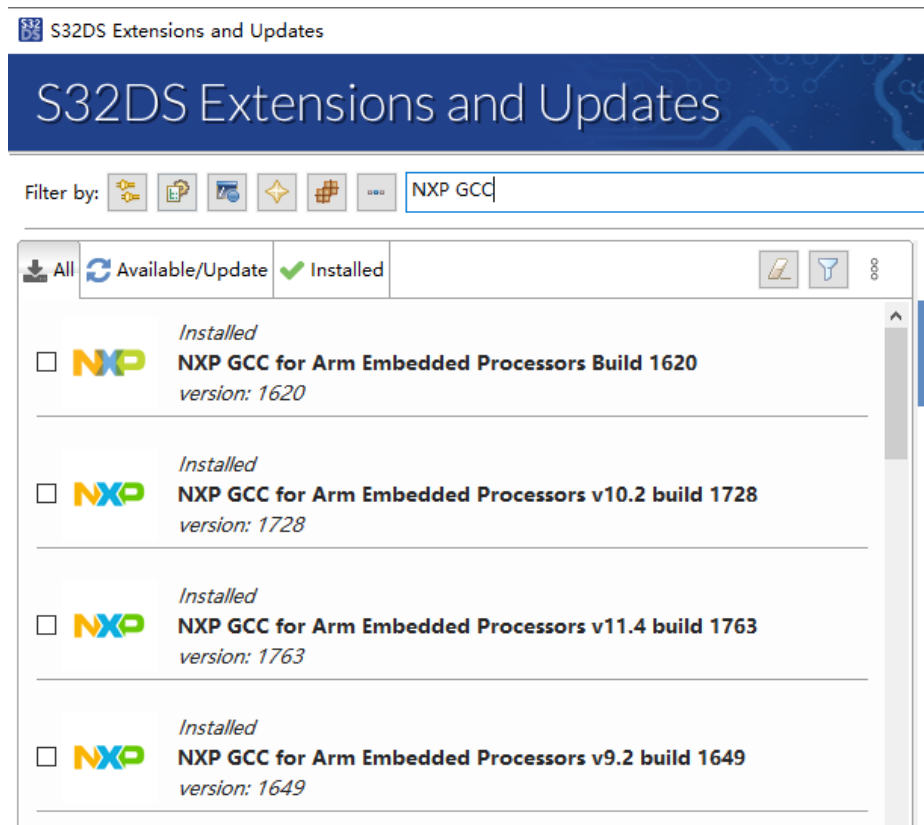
S32DS Extensions and Updates

S32DS Extensions and Updates

Filter by: NXP GCC

All Available/Update Installed

Installed
NXP
NXP GCC for Arm Embedded Processors Build 1620
version: 1620

Installed
NXP
NXP GCC for Arm Embedded Processors v10.2 build 1728
version: 1728

Installed
NXP
NXP GCC for Arm Embedded Processors v11.4 build 1763
version: 1763

Installed
NXP
NXP GCC for Arm Embedded Processors v9.2 build 1649
version: 1649